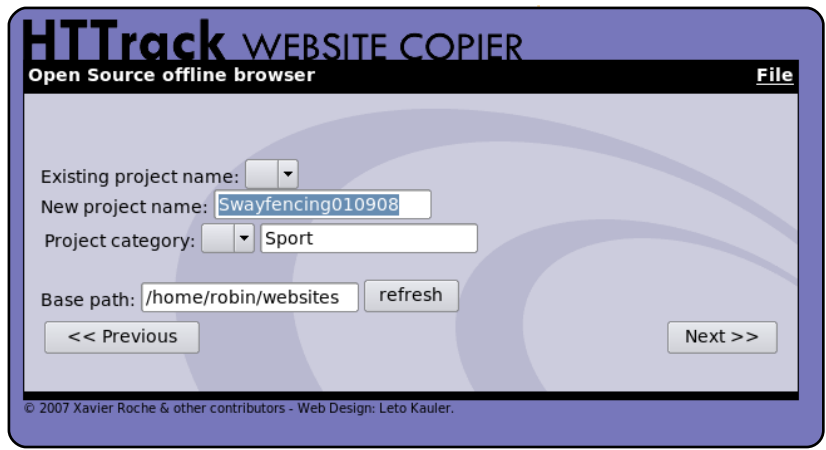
HTTrack WEBSITE COPIER

Open Source offline browser

File

Existing project name:

New project name: Swayfencing010908

Project category: Sport

Base path: /home/robin/websites refresh

<< Previous

Next >>

© 2007 Xavier Roche & other contributors - Web Design: Leto Kauler.